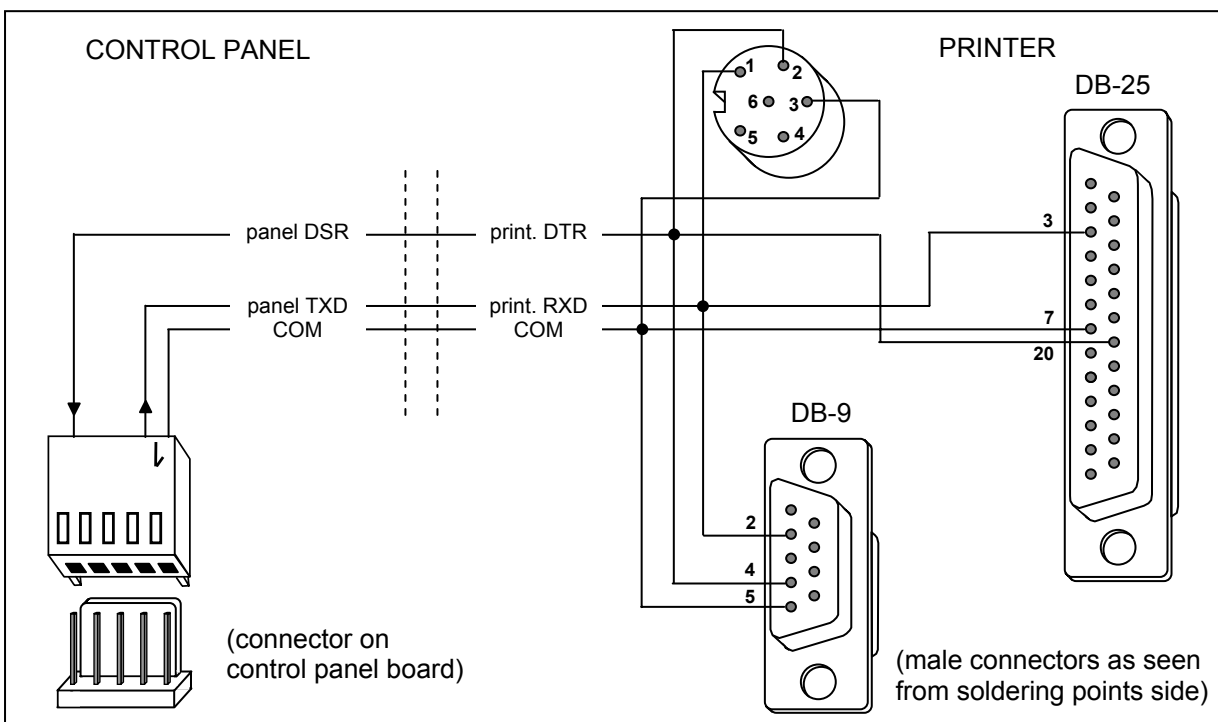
CONTROL PANEL

PRINTER

1
2
6
3
5
4

DB-25

panel DSR
print. DTR
panel TXD
print. RXD
COM
COM

3
7
20

DB-9

2
4
5

(connector on control panel board)

(male connectors as seen from soldering points side)